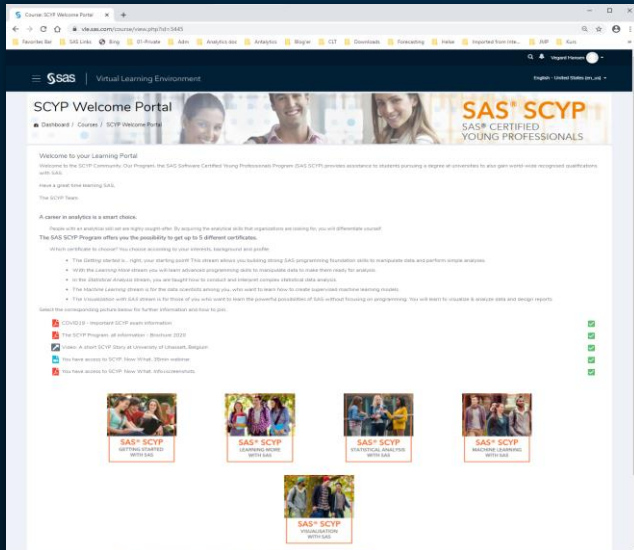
Course: SCYP Welcome Portal

vle.sas.com/course/view.php?id=3445

Favorites Bar | SAS Links | Bing | 01-Private | Adm | Analytics.das | Antaphics | Blogier | CLT | Downloads | Forecasting | Indse | Imported from Inte... | JMP | Kurs

Vegard Hansen

sas | Virtual Learning Environment

English - United States (en_us)

SCYP Welcome Portal

Dashboard / Courses / SCYP Welcome Portal

SAS® SCYP
SAS® CERTIFIED YOUNG PROFESSIONALS

Welcome to your Learning Portal

Welcome to the SCYP Community. Our Program, the SAS Certified Young Professionals Program (SAS SCYP) provides assistance to students pursuing a degree at universities to also gain world-wide recognized qualifications with SAS.

Have a great time learning SAS.

The SCYP Team.

A career in analytics is a smart choice.

People who are analytics skill set are highly sought after. By acquiring the analytical skills that organizations are looking for, you will differentiate yourself.

The SAS SCYP Program offers you the possibility to get up to 5 different certificates.

Which certificate to choose? You choose according to your interests, background and profile:

• The Getting started s... right, your starting point! This stream allows you building strong SAS programming foundation skills to manipulate data and perform simple analyses.
• With the Learning More stream you will learn advanced programming skills to manipulate data to make them ready for analysis.
• In the Statistical Analysis stream, you are taught how to conduct and interpret complex statistical data analysis.
• The Machine Learning stream is for the data scientists among you, who want to learn how to create supervised machine learning models.
• The Visualization with SAS stream is for those of you who want to learn the powerful possibilities of SAS without focusing on programming. You will learn to visualize & analyze data and design reports.

Select the corresponding picture below for further information and how to join.

COVID19 - Important SCYP exam information
The SCYP Program: all information - Brochure 2020
Video: A short SCYP Story at University of Utrecht, Belgium
You have access to SCYP. Now What: 20min webinar
You have access to SCYP. Now What: Info/screenshots

SAS® SCYP GETTING STARTED WITH SAS

SAS® SCYP LEARNING MORE WITH SAS

SAS® SCYP STATISTICAL ANALYSIS WITH SAS

SAS® SCYP MACHINE LEARNING WITH SAS

SAS® SCYP VISUALISATION WITH SAS